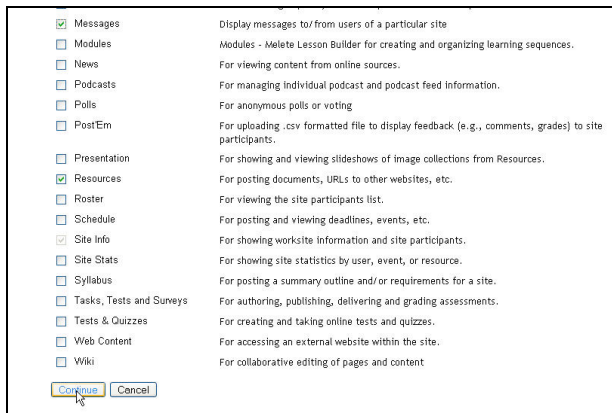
| | | |
|---|---|---|
| ☑ | Messages | Display messages to/from users of a particular site |
| ☐ | Modules | Modules - Melete Lesson Builder for creating and organizing learning sequences. |
| ☐ | News | For viewing content from online sources. |
| ☐ | Podcasts | For managing individual podcast and podcast feed information. |
| ☐ | Polls | For anonymous polls or voting |
| ☐ | Post'Em | For uploading .csv formatted file to display feedback (e.g., comments, grades) to site participants. |
| ☐ | Presentation | For showing and viewing slideshows of image collections from Resources. |
| ☑ | Resources | For posting documents, URLs to other websites, etc. |
| ☐ | Roster | For viewing the site participants list. |
| ☐ | Schedule | For posting and viewing deadlines, events, etc. |
| ☑ | Site Info | For showing worksite information and site participants. |
| ☐ | Site Stats | For showing site statistics by user, event, or resource. |
| ☐ | Syllabus | For posting a summary outline and/or requirements for a site. |
| ☐ | Tasks, Tests and Surveys | For authoring, publishing, delivering and grading assessments. |
| ☐ | Tests & Quizzes | For creating and taking online tests and quizzes. |
| ☐ | Web Content | For accessing an external website within the site. |
| ☐ | Wiki | For collaborative editing of pages and content |

Continue Cancel